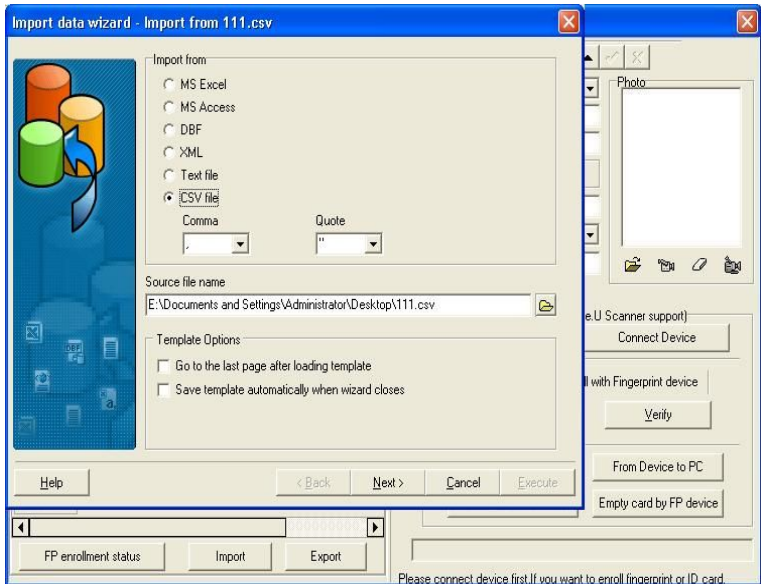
Import data wizard - Import from 111.csv

Import from
MS Excel
MS Access
DBF
XML
Text file
CSV file
Comma
Quote
,
"

Source file name
E:\Documents and Settings\Administrator\Desktop\111.csv

Template Options
Go to the last page after loading template
Save template automatically when wizard closes

Help
< Back
Next >
Cancel
Execute

Photo
e.U Scanner support)
Connect Device
ll with Fingerprint device
Verify
From Device to PC
Empty card by FP device

FP enrollment status
Import
Export

Please connect device first.If you want to enroll fingerprint or ID card.